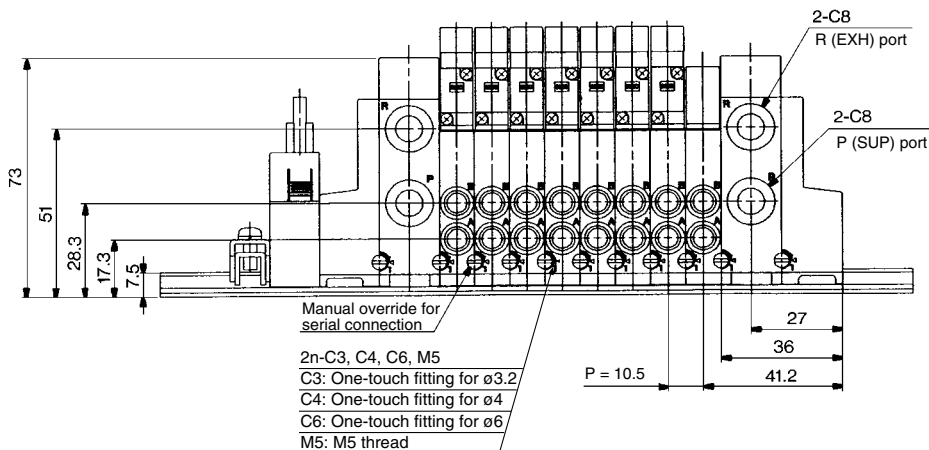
2-C8
R (EXH) port

2-C8
P (SUP) port

73
51
28.3
17.3
7.5

R
P
R
P

Manual override for serial connection

2n-C3, C4, C6, M5
C3: One-touch fitting for ø3.2
C4: One-touch fitting for ø4
C6: One-touch fitting for ø6
M5: M5 thread

P = 10.5

27
36
41.2